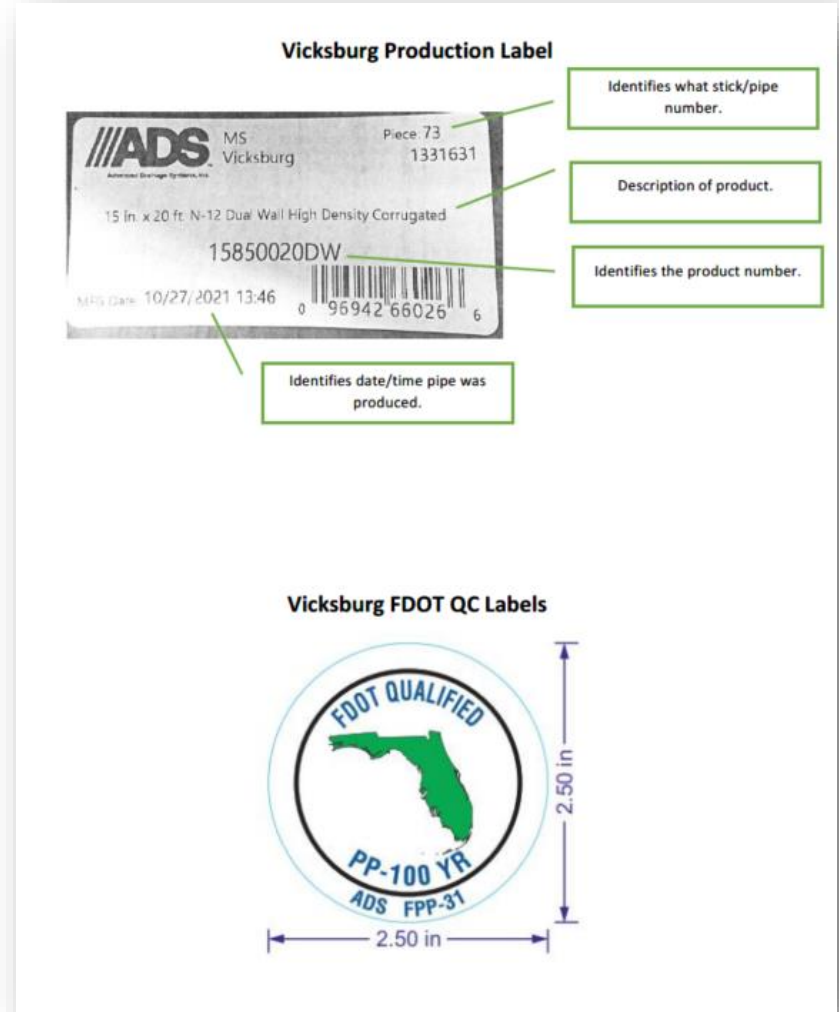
Vicksburg Production Label

ADS
Advanced Drainage Systems, Inc.
MS
Vicksburg

Piece 73
1331631

15 in. x 20 ft. N-12 Dual Wall High Density Corrugated

15850020DW

MFG Date 10/27/2021 13:46

0 96942 66026 6

Identifies what stick/pipe number.

Description of product.

Identifies the product number.

Identifies date/time pipe was produced.

Vicksburg FDOT QC Labels

FDOT QUALIFIED
PP-100 YR
ADS FPP-31

2.50 in

2.50 in